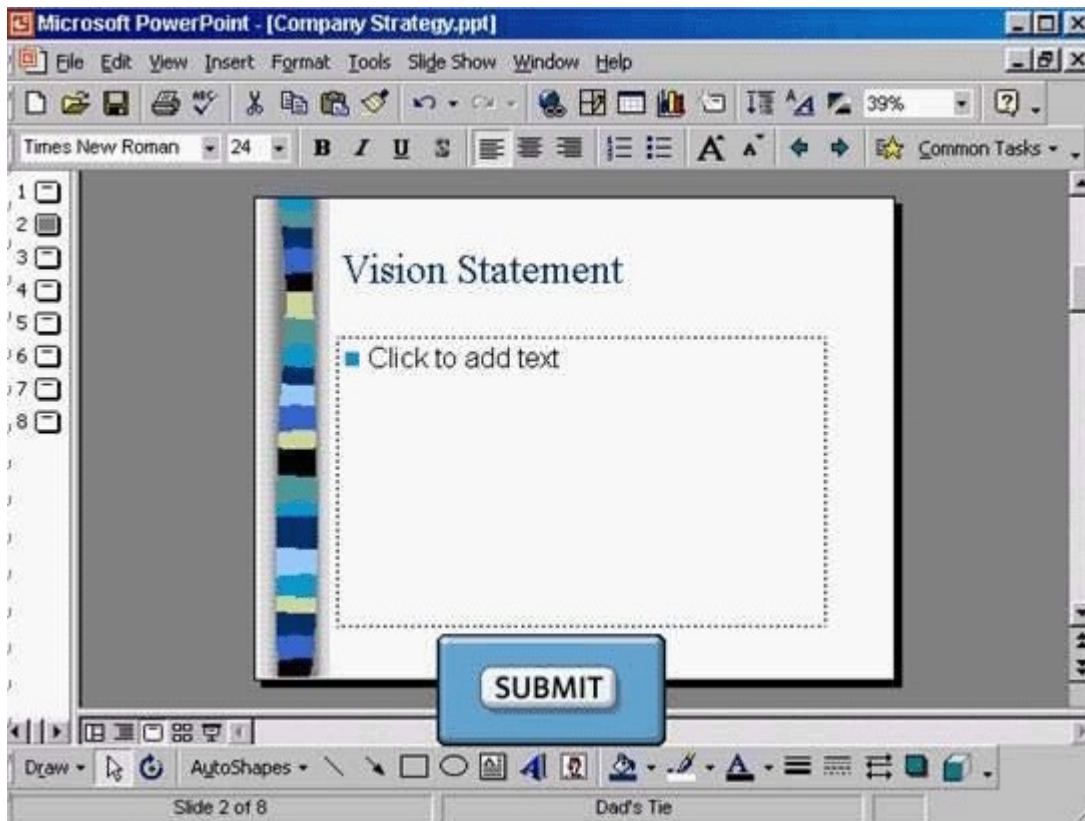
Microsoft PowerPoint - [Company Strategy.ppt]

File Edit View Insert Format Tools Slide Show Window Help

39%

Times New Roman 24 B I U S Common Tasks

1
2
3
4
5
6
7
8

Vision Statement

Click to add text

SUBMIT

Draw AutoShapes

Slide 2 of 8 Dad's Tie